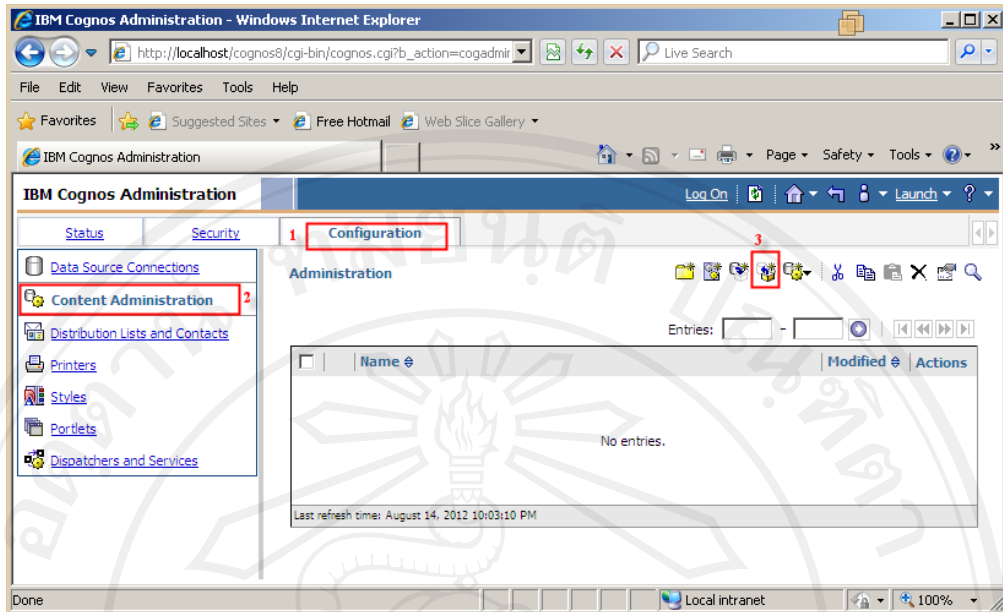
IBM Cognos Administration - Windows Internet Explorer

http://localhost/cognos8/cgi-bin/cognos.cgi?b_action=cogadmir

Live Search

File Edit View Favorites Tools Help

Favorites Suggested Sites Free Hotmail Web Slice Gallery

IBM Cognos Administration

Page Safety Tools

IBM Cognos Administration

Log On Launch ?

Status Security 1 Configuration

Data Source Connections

Content Administration 2

Distribution Lists and Contacts

Printers

Styles

Portlets

Dispatchers and Services

Administration

3

Entries: -

| Name | Modified | Actions |
|---|---|---|
| No entries. | | |

Last refresh time: August 14, 2012 10:03:10 PM

Done

Local intranet

100%